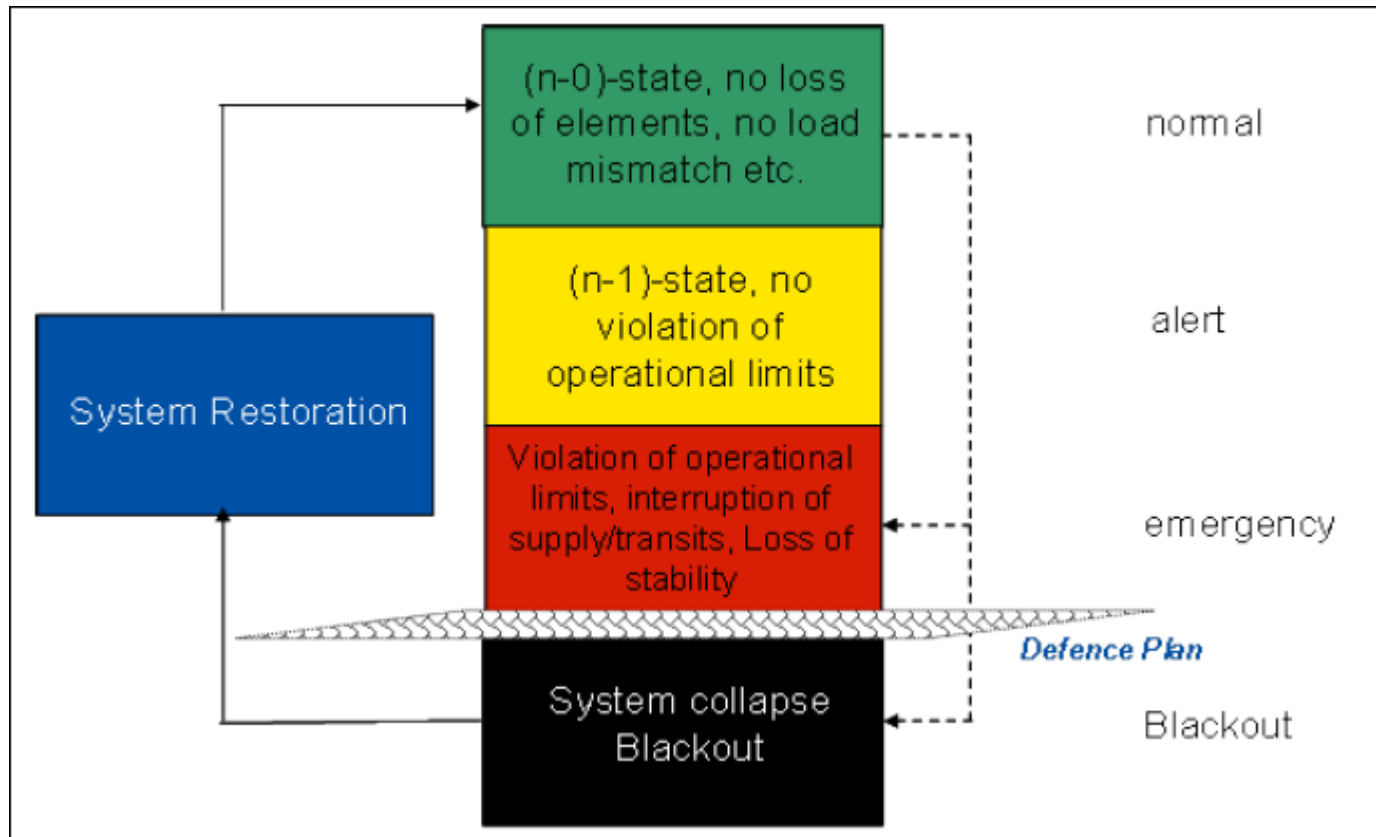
(n-0)-state, no loss of elements, no load mismatch etc.

normal

System Restoration

(n-1)-state, no violation of operational limits

alert

Violation of operational limits, interruption of supply/transits, Loss of stability

emergency

Defence Plan

System collapse Blackout

Blackout